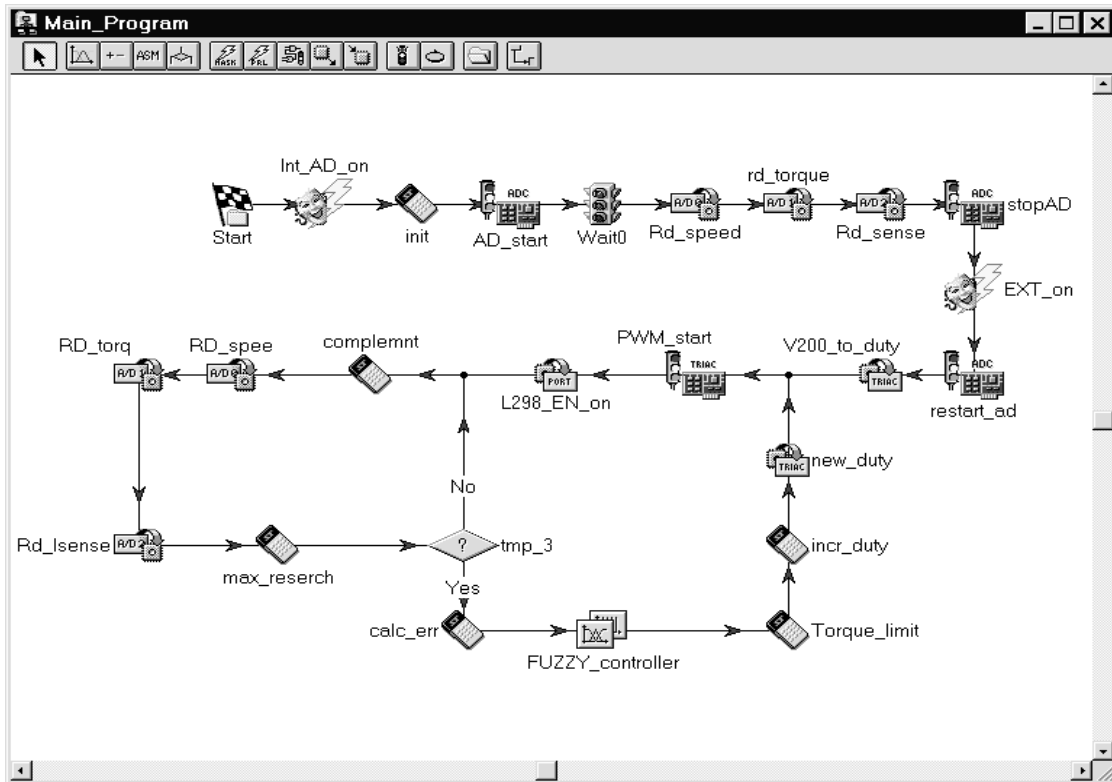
Main_Program

ASM

Int_AD_on
Start
init
ADC
AD_start
Wait0
A/D 0
Rd_speed
rd_torque
A/D 1
A/D 2
Rd_sense
ADC
stopAD
EXT_on

RD_torq
A/D 1
RD_spee
A/D 0
complemnt
PORT
L298_EN_on
PWM_start
TRIAC
V200_to_duty
TRIAC
ADC
restart_ad

TRIAC
new_duty

No
Rd_Isense
A/D 2
max_reserch
?
tmp_3
incr_duty
Yes
calc_err
FUZZY_controller
Torque_limit